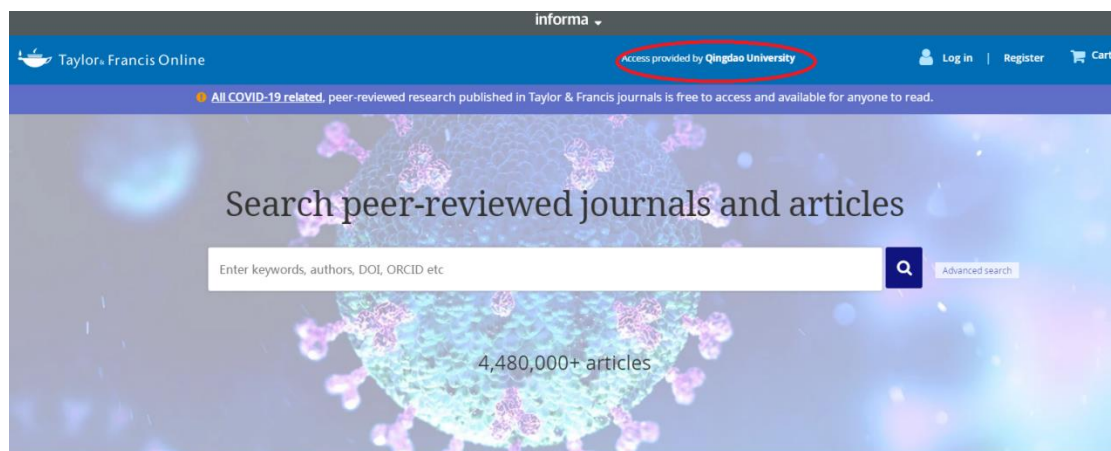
informa

Taylor & Francis Online

Access provided by Qingdao University

Log in | Register

Cart

All COVID-19 related, peer-reviewed research published in Taylor & Francis journals is free to access and available for anyone to read.

Search peer-reviewed journals and articles

Enter keywords, authors, DOI, ORCID etc

Advanced search

4,480,000+ articles